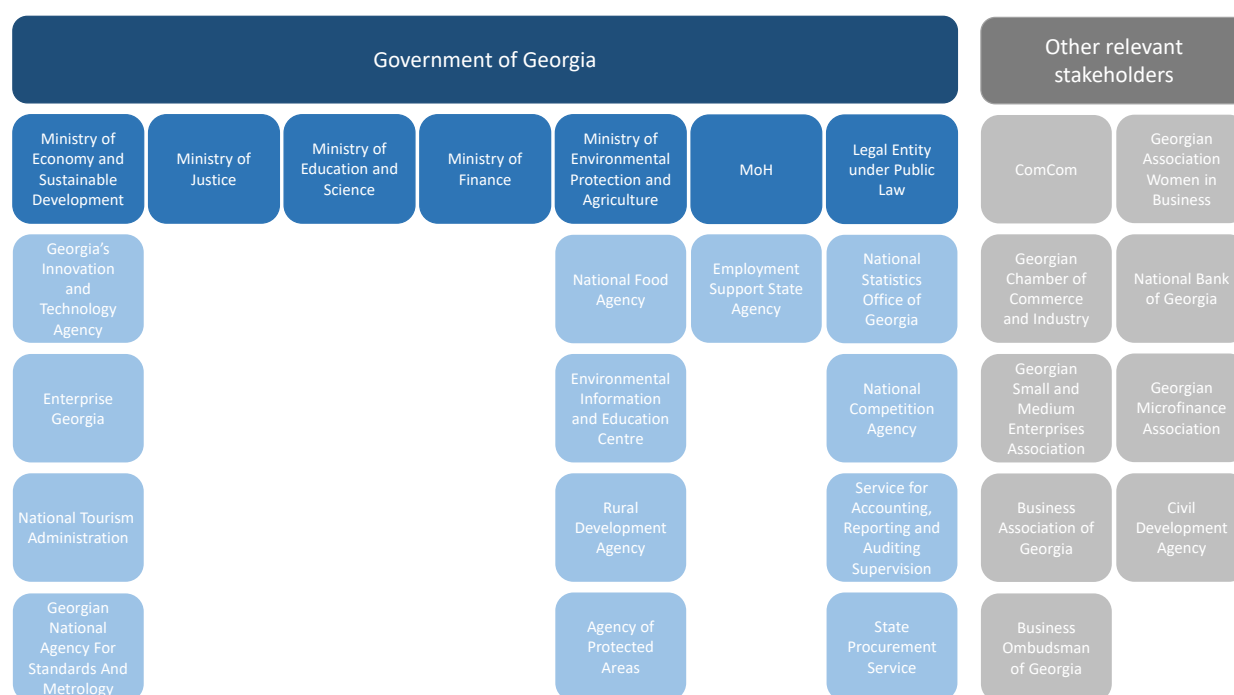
Government of Georgia

Other relevant stakeholders

Ministry of Economy and Sustainable Development

Ministry of Justice

Ministry of Education and Science

Ministry of Finance

Ministry of Environmental Protection and Agriculture

MoH

Legal Entity under Public Law

ComCom

Georgian Association Women in Business

Georgia's Innovation and Technology Agency

National Food Agency

Employment Support State Agency

National Statistics Office of Georgia

Georgian Chamber of Commerce and Industry

National Bank of Georgia

Enterprise Georgia

Environmental Information and Education Centre

National Competition Agency

Georgian Small and Medium Enterprises Association

Georgian Microfinance Association

National Tourism Administration

Rural Development Agency

Service for Accounting, Reporting and Auditing Supervision

Business Association of Georgia

Civil Development Agency

Georgian National Agency For Standards And Metrology

Agency of Protected Areas

State Procurement Service

Business Ombudsman of Georgia